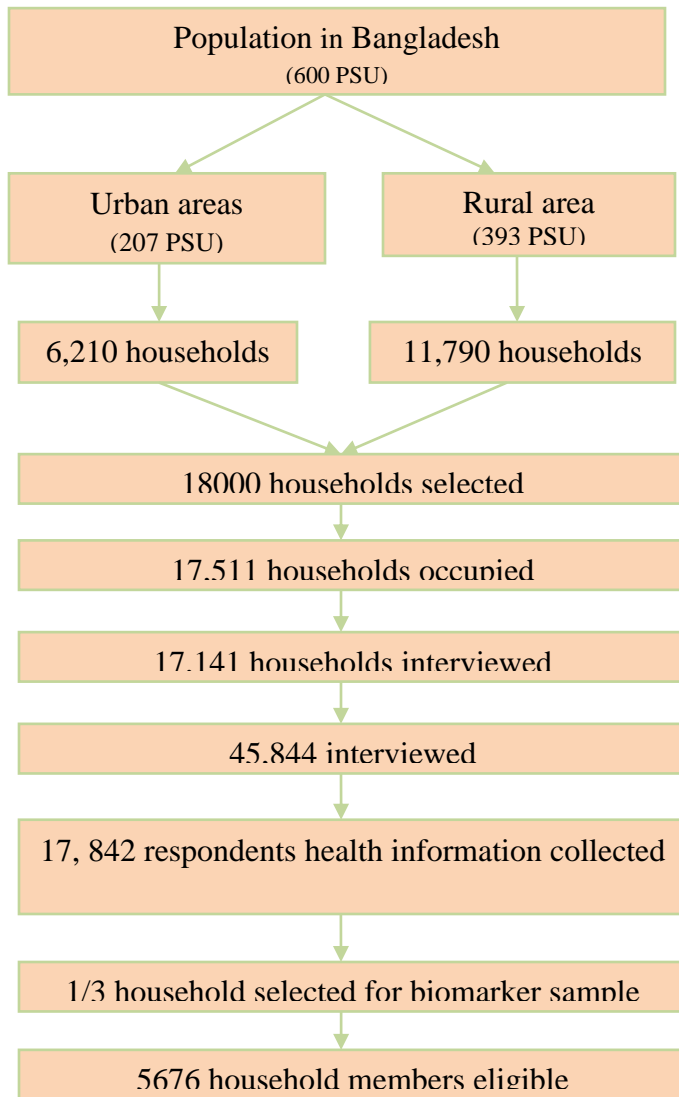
Population in Bangladesh
(600 PSU)

Urban areas
(207 PSU)

Rural area
(393 PSU)

6,210 households

11,790 households

18000 households selected

17,511 households occupied

17,141 households interviewed

45,844 interviewed

17, 842 respondents health information collected

1/3 household selected for biomarker sample

5676 household members eligible